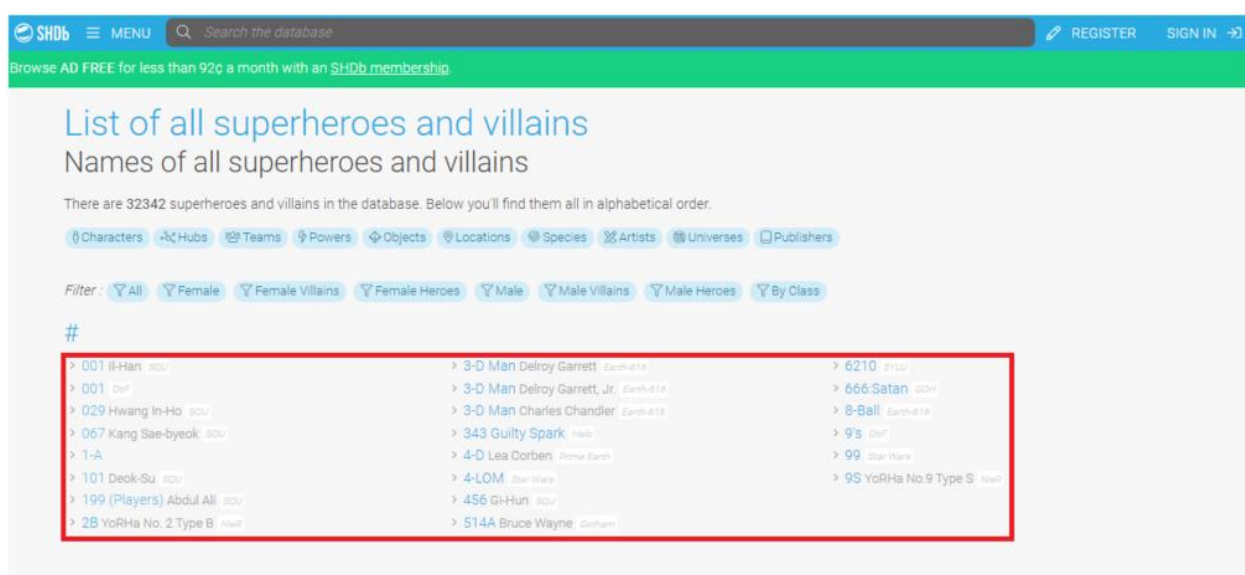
SHDb ≡ MENU Search the database REGISTER SIGN IN

Browse AD FREE for less than 92¢ a month with an SHDb membership.

List of all superheroes and villains
Names of all superheroes and villains

There are 32342 superheroes and villains in the database. Below you'll find them all in alphabetical order.

Characters Hubs Teams Powers Objects Locations Species Artists Universes Publishers

Filter : All Female Female Villains Female Heroes Male Male Villains Male Heroes By Class

#

> 001 Il-Han SQU
> 001 DbF
> 029 Hwang In-Ho SQU
> 067 Kang Sae-byeok SQU
> 1-A
> 101 Deok-Su SQU
> 199 (Players) Abdul Ali SQU
> 2B YoRHa No. 2 Type B NieR

> 3-D Man Delroy Garrett Earth-616
> 3-D Man Delroy Garrett, Jr. Earth-616
> 3-D Man Charles Chandler Earth-616
> 343 Guilty Spark Halo
> 4-D Lea Corben Prime Earth
> 4-LOM Star Wars
> 456 Gi-Hun SQU
> 514A Bruce Wayne Gotham

> 6210 SYLU
> 666:Satan GOH
> 8-Ball Earth-616
> 9's DbF
> 99 Star Wars
> 9S YoRHa No.9 Type S NieR